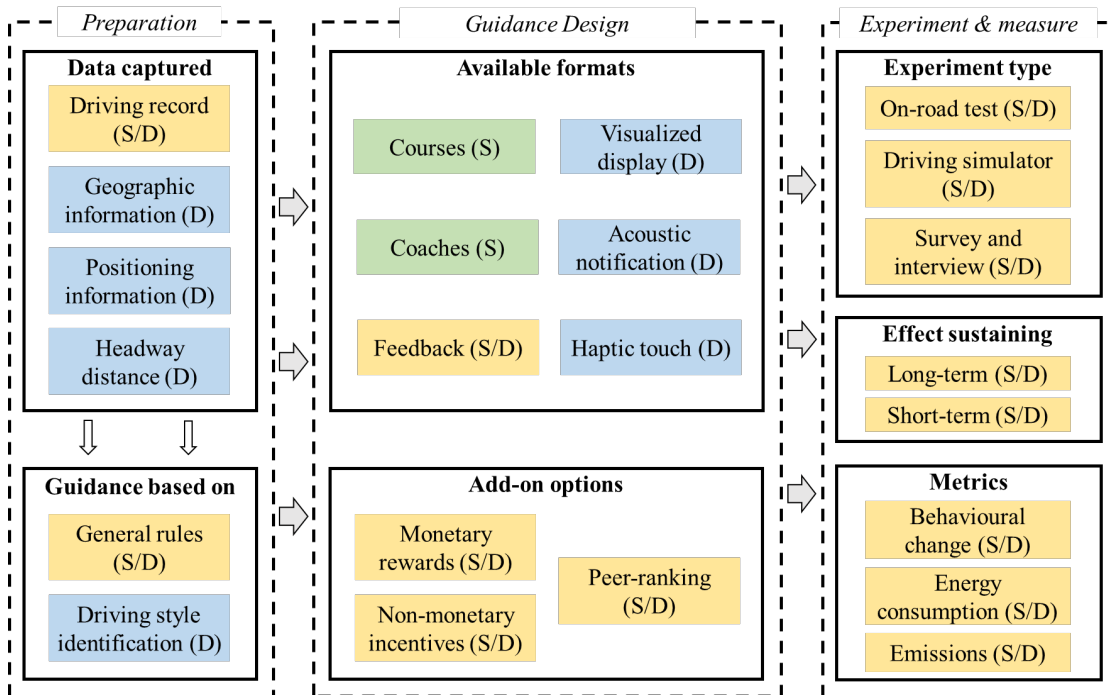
Preparation

Data captured

Driving record (S/D)

Geographic information (D)

Positioning information (D)

Headway distance (D)

Guidance based on

General rules (S/D)

Driving style identification (D)

Guidance Design

Available formats

Courses (S)

Visualized display (D)

Coaches (S)

Acoustic notification (D)

Feedback (S/D)

Haptic touch (D)

Add-on options

Monetary rewards (S/D)

Peer-ranking (S/D)

Non-monetary incentives (S/D)

Experiment & measure

Experiment type

On-road test (S/D)

Driving simulator (S/D)

Survey and interview (S/D)

Effect sustaining

Long-term (S/D)

Short-term (S/D)

Metrics

Behavioural change (S/D)

Energy consumption (S/D)

Emissions (S/D)